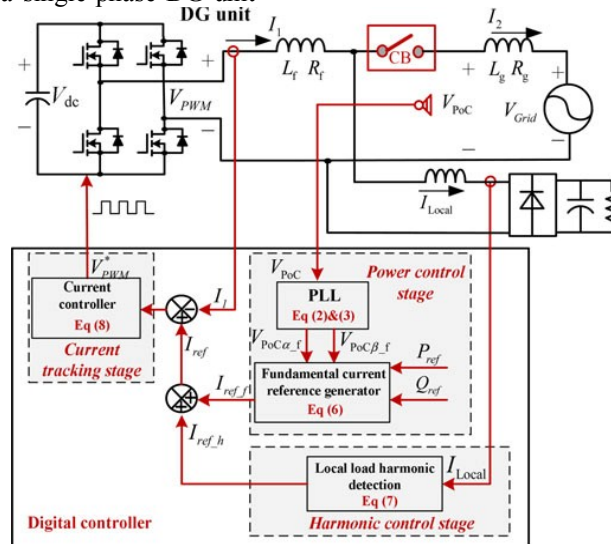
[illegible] single-phase DG unit

DG unit

$I_1$

$L_f$ $R_f$

CB

$I_2$

$L_g$ $R_g$

+

+

+

$V_{dc}$

$V_{PWM}$

$V_{PoC}$

$V_{Grid}$

−

−

−

$I_{Local}$

$V^*_{PWM}$

Current controller

Eq (8)

Current tracking stage

$I_1$

$I_{ref}$

$V_{PoC}$

Power control stage

PLL

Eq (2)&(3)

$V_{PoC\alpha\_f}$

$V_{PoC\beta\_f}$

$P_{ref}$

$Q_{ref}$

Fundamental current reference generator

Eq (6)

$I_{ref\_f}$

$I_{ref\_h}$

$I_{Local}$

Local load harmonic detection

Eq (7)

Digital controller

Harmonic control stage